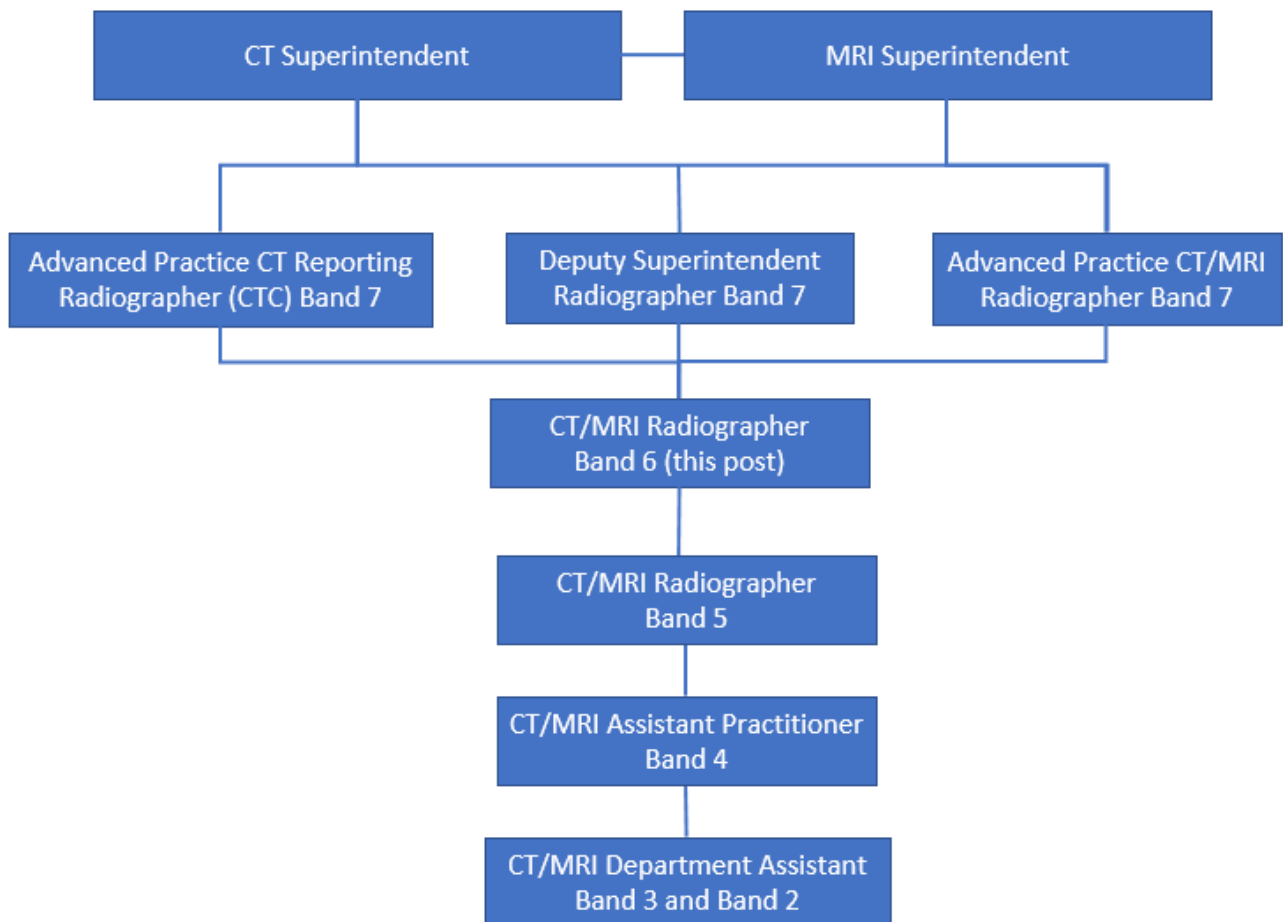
CT Superintendent

MRI Superintendent

Advanced Practice CT Reporting Radiographer (CTC) Band 7

Deputy Superintendent Radiographer Band 7

Advanced Practice CT/MRI Radiographer Band 7

CT/MRI Radiographer Band 6 (this post)

CT/MRI Radiographer Band 5

CT/MRI Assistant Practitioner Band 4

CT/MRI Department Assistant Band 3 and Band 2